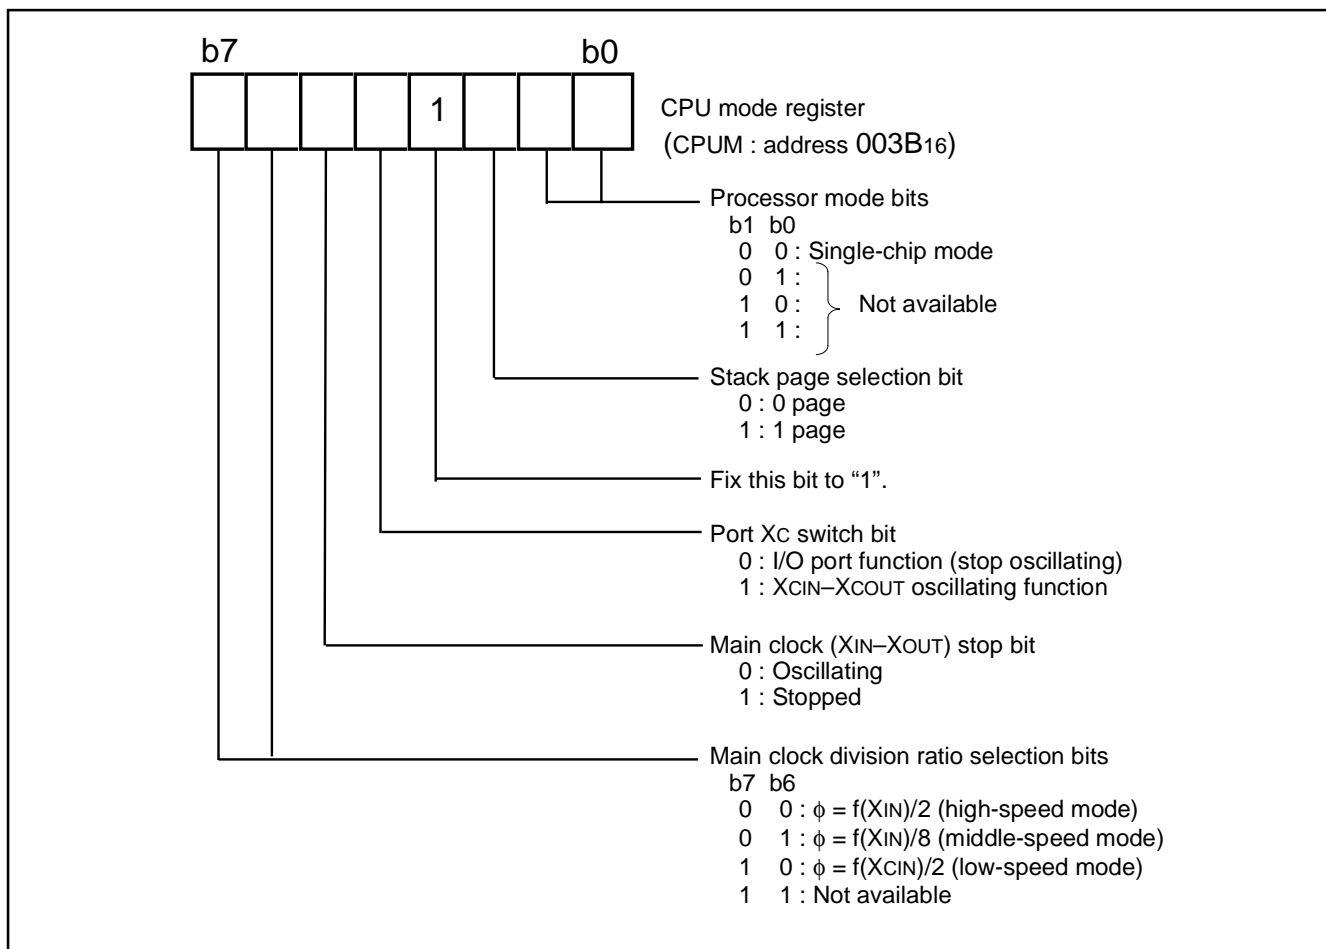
b7 b0

1

CPU mode register
(CPUM : address $003B_{16}$)

Processor mode bits
b1 b0
0 0 : Single-chip mode
0 1 :
1 0 : Not available
1 1 :

Stack page selection bit
0 : 0 page
1 : 1 page

Fix this bit to “1”.

Port XC switch bit
0 : I/O port function (stop oscillating)
1 : XCIN–XCOUT oscillating function

Main clock (XIN–XOUT) stop bit
0 : Oscillating
1 : Stopped

Main clock division ratio selection bits
b7 b6
0 0 : $\phi$ = f(XIN)/2 (high-speed mode)
0 1 : $\phi$ = f(XIN)/8 (middle-speed mode)
1 0 : $\phi$ = f(XCIN)/2 (low-speed mode)
1 1 : Not available